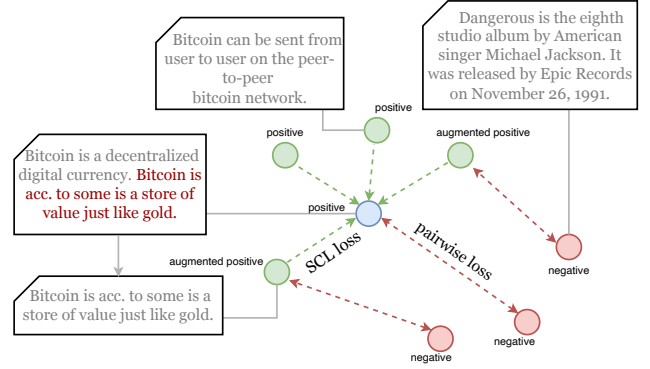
Bitcoin can be sent from user to user on the peer-to-peer bitcoin network.

Dangerous is the eighth studio album by American singer Michael Jackson. It was released by Epic Records on November 26, 1991.

positive

positive

augmented positive

Bitcoin is a decentralized digital currency. Bitcoin is acc. to some is a store of value just like gold.

positive

SCL loss

pairwise loss

augmented positive

negative

Bitcoin is acc. to some is a store of value just like gold.

negative

negative